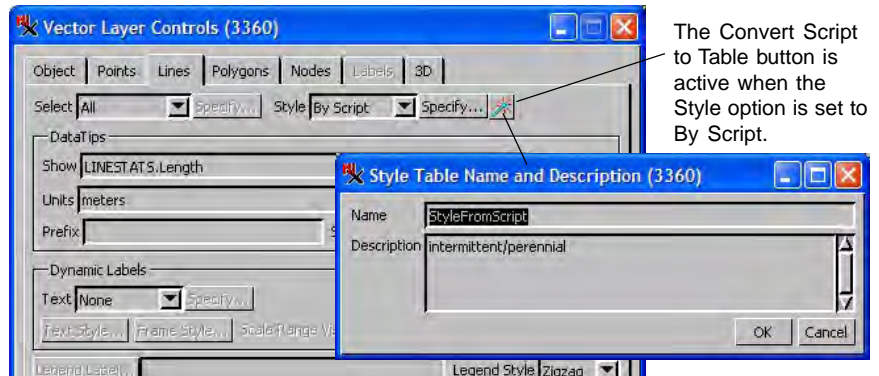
Vector Layer Controls (3360)

Object | Points | Lines | Polygons | Nodes | Labels | 3D

Select All Specify... Style By Script Specify...

DataTips

Show LINESTATS.Length

Units meters

Prefix

Dynamic Labels

Text None Specify...

Text Style... Frame Style... Scale Range Vi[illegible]

Legend Label... Legend Style Zigzag

The Convert Script to Table button is active when the Style option is set to By Script.

Style Table Name and Description (3360)

Name StyleFromScript

Description intermittent/perennial

OK Cancel